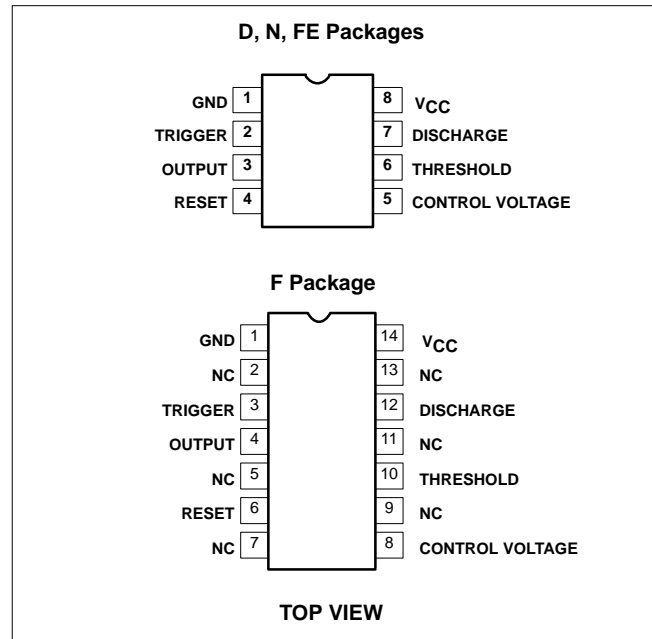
D, N, FE Packages

GND 1
TRIGGER 2
OUTPUT 3
RESET 4
8 $V_{CC}$
7 DISCHARGE
6 THRESHOLD
5 CONTROL VOLTAGE

F Package

GND 1
NC 2
TRIGGER 3
OUTPUT 4
NC 5
RESET 6
NC 7
14 $V_{CC}$
13 NC
12 DISCHARGE
11 NC
10 THRESHOLD
9 NC
8 CONTROL VOLTAGE

TOP VIEW